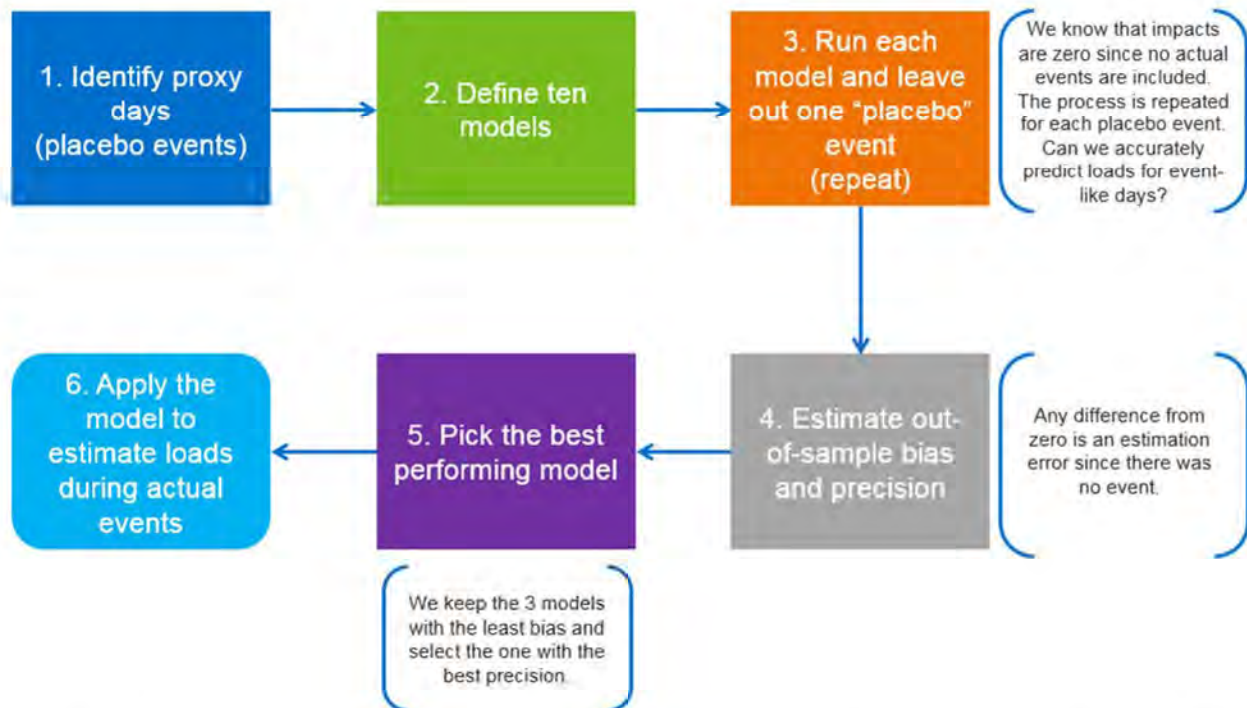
1. Identify proxy days (placebo events)

2. Define ten models

3. Run each model and leave out one "placebo" event (repeat)

We know that impacts are zero since no actual events are included. The process is repeated for each placebo event. Can we accurately predict loads for event-like days?

4. Estimate out-of-sample bias and precision

Any difference from zero is an estimation error since there was no event.

5. Pick the best performing model

We keep the 3 models with the least bias and select the one with the best precision.

6. Apply the model to estimate loads during actual events